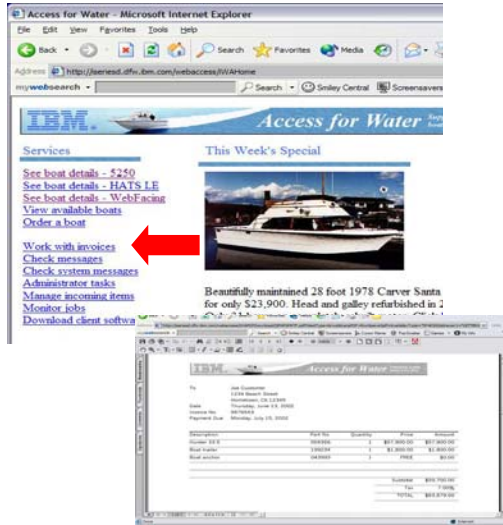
Access for Water - Microsoft Internet Explorer

File Edit View Favorites Tools Help

Back Search Favorites Media

Address http://iseriesd.dfw.ibm.com/webaccess/iWAHome

mywebsearch Search Smiley Central Screensavers

IBM. Access for Water

Services

See boat details - 5250
See boat details - HATS LE
See boat details - WebFacing
View available boats
Order a boat

Work with invoices
Check messages
Check system messages
Administrator tasks
Manage incoming items
Monitor jobs
Download client softwa

This Week's Special

Beautifully maintained 28 foot 1978 Carver Santa for only $23,900. Head and galley refurbished in 2

IBM. Access for Water

To Joe Customer
1234 Beach Street
Hometown, CA 12345
Date Thursday, June 13, 2002
Invoice No. 987654
Payment Due Monday, July 15, 2002

| Description | Part No | Quantity | Price | Amount |
|---|---|---|---|---|
| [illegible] | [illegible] | 1 | $57,900.00 | $57,900.00 |
| Boat trailer | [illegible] | 1 | $1,800.00 | $1,800.00 |
| Boat anchor | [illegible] | 1 | FREE | $0.00 |

Subtotal $59,700.00
Tax 7.00%
TOTAL $63,879.00